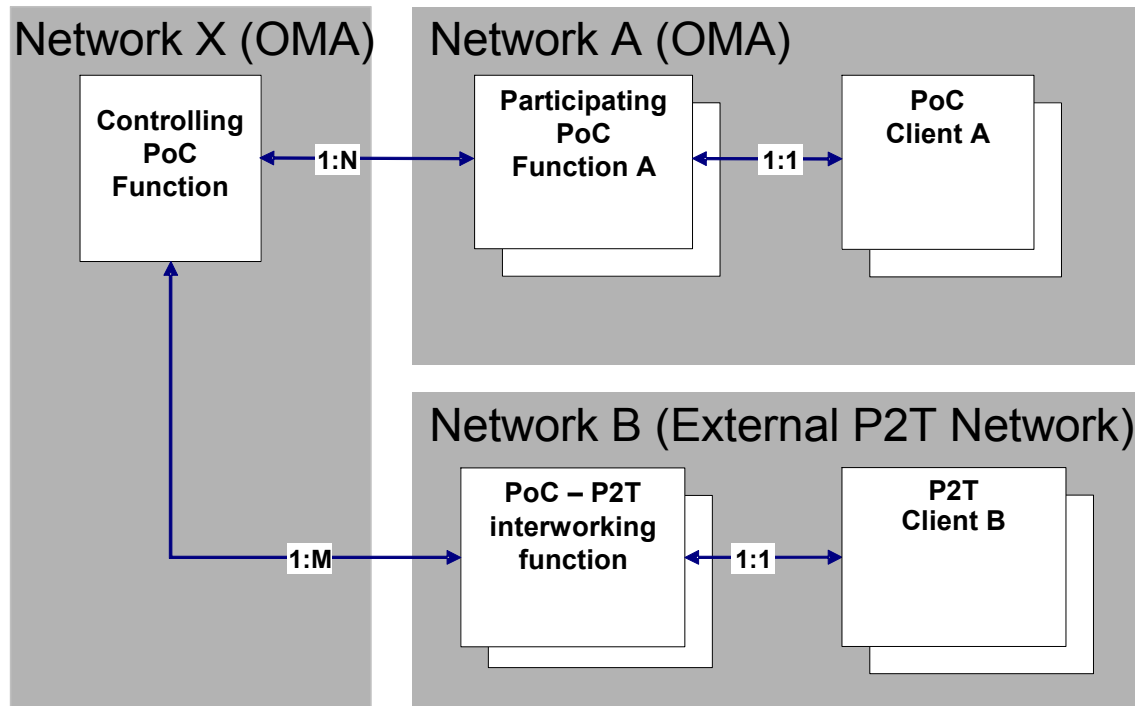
Network X (OMA)

Controlling PoC Function

1:N

Network A (OMA)

Participating PoC Function A

1:1

PoC Client A

Network B (External P2T Network)

1:M

PoC – P2T interworking function

1:1

P2T Client B